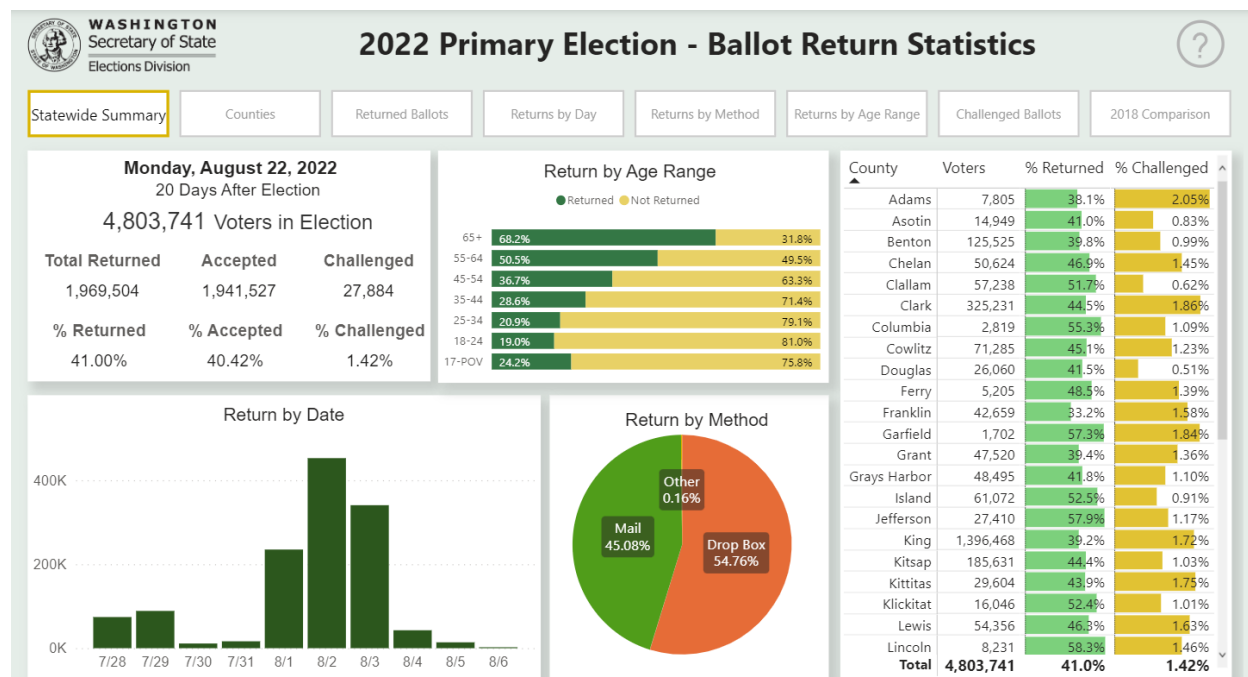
WASHINGTON
Secretary of State
Elections Division

2022 Primary Election - Ballot Return Statistics

?

Statewide Summary | Counties | Returned Ballots | Returns by Day | Returns by Method | Returns by Age Range | Challenged Ballots | 2018 Comparison

Monday, August 22, 2022
20 Days After Election
4,803,741 Voters in Election

| Total Returned | Accepted | Challenged |
|---|---|---|
| 1,969,504 | 1,941,527 | 27,884 |
| % Returned | % Accepted | % Challenged |
| 41.00% | 40.42% | 1.42% |

Return by Age Range
Returned Not Returned

| Age | Returned | Not Returned |
|---|---|---|
| 65+ | 68.2% | 31.8% |
| 55-64 | 50.5% | 49.5% |
| 45-54 | 36.7% | 63.3% |
| 35-44 | 28.6% | 71.4% |
| 25-34 | 20.9% | 79.1% |
| 18-24 | 19.0% | 81.0% |
| 17-POV | 24.2% | 75.8% |

Return by Date
400K
200K
0K
7/28 7/29 7/30 7/31 8/1 8/2 8/3 8/4 8/5 8/6

Return by Method
Other 0.16%
Mail 45.08%
Drop Box 54.76%

| County | Voters | % Returned | % Challenged |
|---|---|---|---|
| Adams | 7,805 | 38.1% | 2.05% |
| Asotin | 14,949 | 41.0% | 0.83% |
| Benton | 125,525 | 39.8% | 0.99% |
| Chelan | 50,624 | 46.9% | 1.45% |
| Clallam | 57,238 | 51.7% | 0.62% |
| Clark | 325,231 | 44.5% | 1.86% |
| Columbia | 2,819 | 55.3% | 1.09% |
| Cowlitz | 71,285 | 45.1% | 1.23% |
| Douglas | 26,060 | 41.5% | 0.51% |
| Ferry | 5,205 | 48.5% | 1.39% |
| Franklin | 42,659 | 33.2% | 1.58% |
| Garfield | 1,702 | 57.3% | 1.84% |
| Grant | 47,520 | 39.4% | 1.36% |
| Grays Harbor | 48,495 | 41.8% | 1.10% |
| Island | 61,072 | 52.5% | 0.91% |
| Jefferson | 27,410 | 57.9% | 1.17% |
| King | 1,396,468 | 39.2% | 1.72% |
| Kitsap | 185,631 | 44.4% | 1.03% |
| Kittitas | 29,604 | 43.9% | 1.75% |
| Klickitat | 16,046 | 52.4% | 1.01% |
| Lewis | 54,356 | 46.3% | 1.63% |
| Lincoln | 8,231 | 58.3% | 1.46% |
| Total | 4,803,741 | 41.0% | 1.42% |